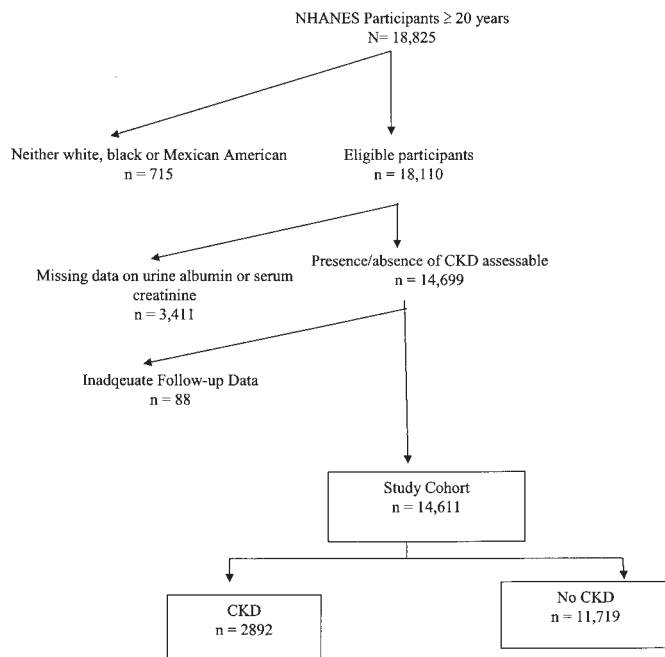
NHANES Participants ≥ 20 years
N= 18,825

Neither white, black or Mexican American
n = 715

Eligible participants
n = 18,110

Missing data on urine albumin or serum creatinine
n = 3,411

Presence/absence of CKD assessable
n = 14,699

Inadqeuate Follow-up Data
n = 88

Study Cohort
n = 14,611

CKD
n = 2892

No CKD
n = 11,719